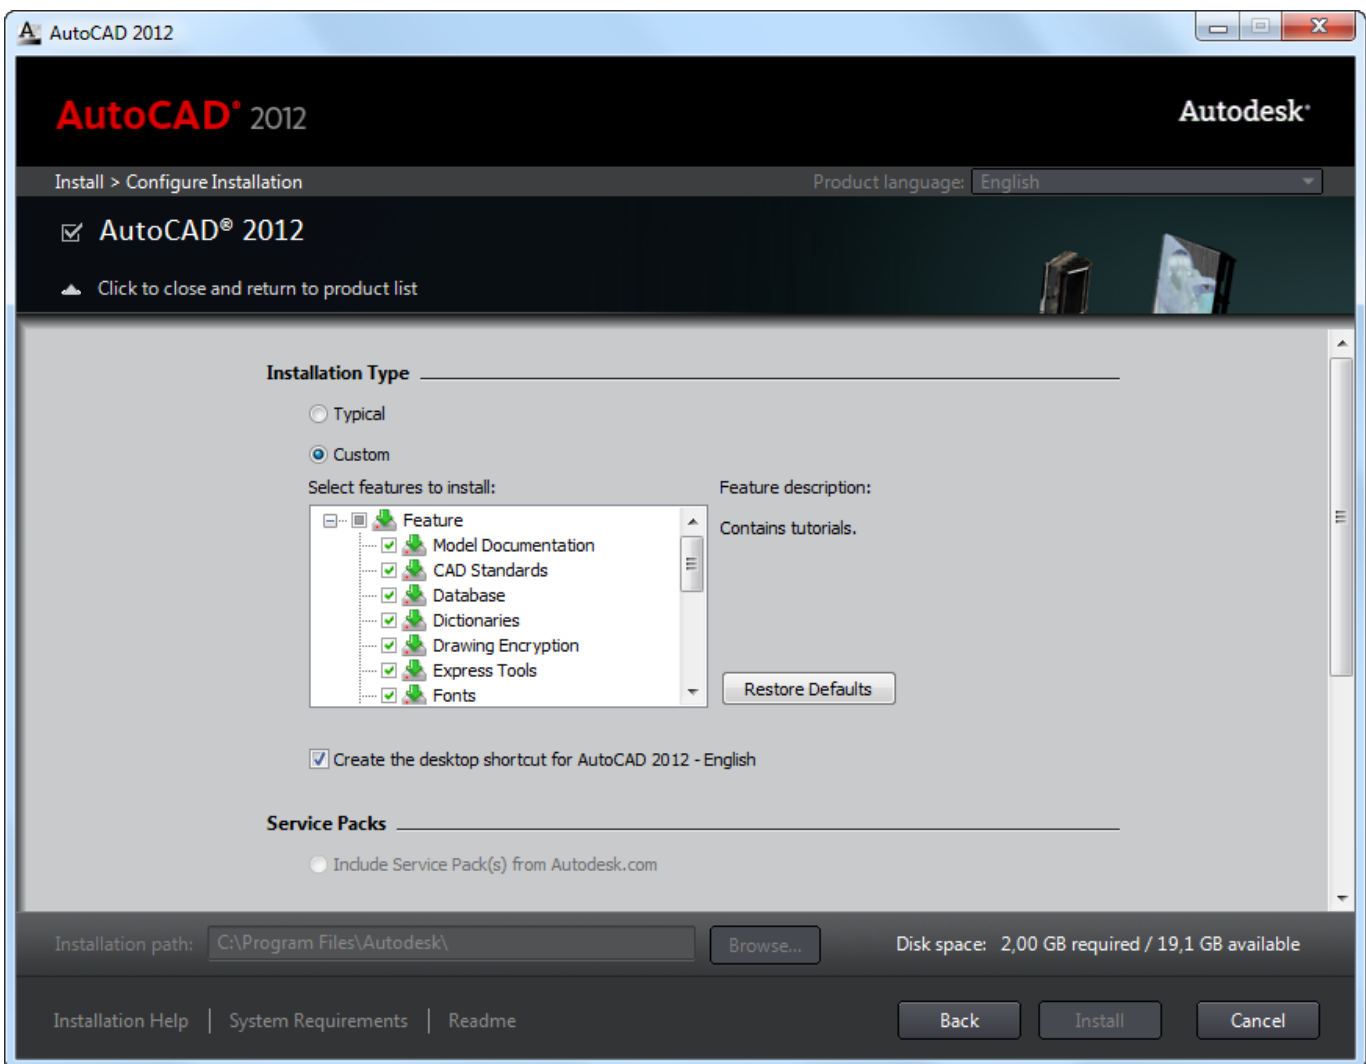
AutoCAD 2012

AutoCAD® 2012

Autodesk®

Install > Configure Installation

Product language: English

AutoCAD® 2012

Click to close and return to product list

Installation Type

Typical

Custom

Select features to install:

Feature
Model Documentation
CAD Standards
Database
Dictionaries
Drawing Encryption
Express Tools
Fonts

Feature description:

Contains tutorials.

Restore Defaults

Create the desktop shortcut for AutoCAD 2012 - English

Service Packs

Include Service Pack(s) from Autodesk.com

Installation path: C:\Program Files\Autodesk\

Browse...

Disk space: 2,00 GB required / 19,1 GB available

Installation Help | System Requirements | Readme

Back

Install

Cancel